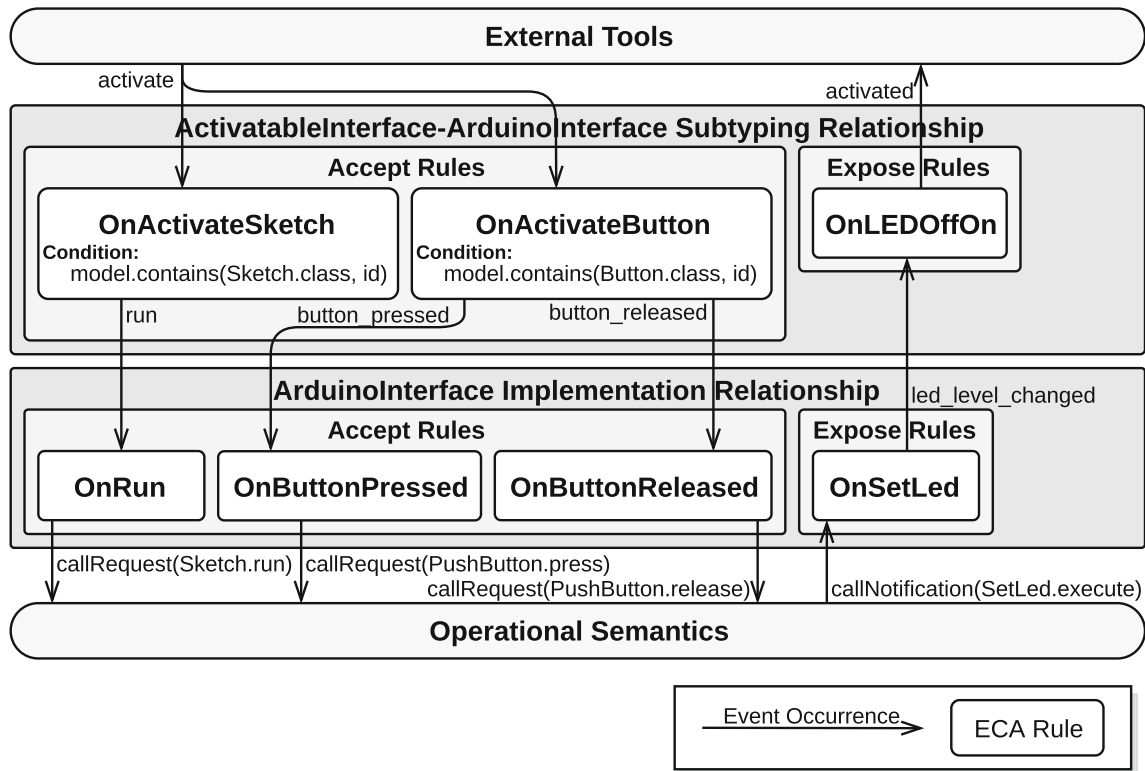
External Tools

activate

activated

ActivatableInterface-ArduinoInterface Subtyping Relationship

Accept Rules

OnActivateSketch
Condition:
model.contains(Sketch.class, id)

OnActivateButton
Condition:
model.contains(Button.class, id)

Expose Rules

OnLEDOffOn

run

button_pressed

button_released

ArduinoInterface Implementation Relationship

led_level_changed

Accept Rules

OnRun

OnButtonPressed

OnButtonReleased

Expose Rules

OnSetLed

callRequest(Sketch.run)

callRequest(PushButton.press)

callRequest(PushButton.release)

callNotification(SetLed.execute)

Operational Semantics

Event Occurrence

ECA Rule